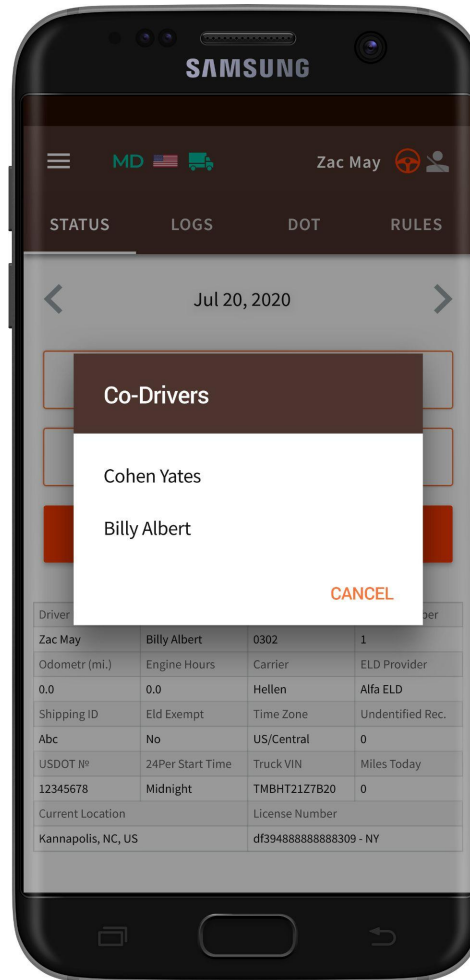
SAMSUNG

MD

Zac May

STATUS LOGS DOT RULES

Jul 20, 2020

Co-Drivers

Cohen Yates

Billy Albert

CANCEL

| Driver | | | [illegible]ber |
|---|---|---|---|
| Zac May | Billy Albert | 0302 | 1 |
| Odometr (mi.) | Engine Hours | Carrier | ELD Provider |
| 0.0 | 0.0 | Hellen | Alfa ELD |
| Shipping ID | Eld Exempt | Time Zone | Undentified Rec. |
| Abc | No | US/Central | 0 |
| USDOT № | 24Per Start Time | Truck VIN | Miles Today |
| 12345678 | Midnight | TMBHT21Z7B20 | 0 |
| Current Location | | License Number | |
| Kannapolis, NC, US | | df394888888888309 - NY | |